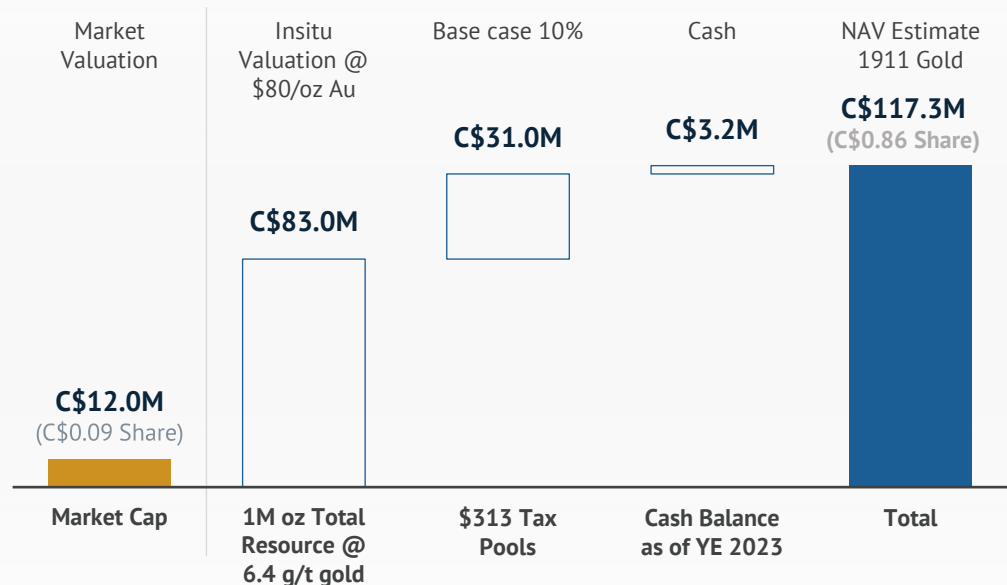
Market Valuation

Insitu Valuation @ \$80/oz Au

Base case 10%

Cash

NAV Estimate 1911 Gold

C\$117.3M
(C\$0.86 Share)

C\$3.2M

C\$31.0M

C\$83.0M

C\$12.0M
(C\$0.09 Share)

Market Cap

1M oz Total Resource @ 6.4 g/t gold

\$313 Tax Pools

Cash Balance as of YE 2023

Total